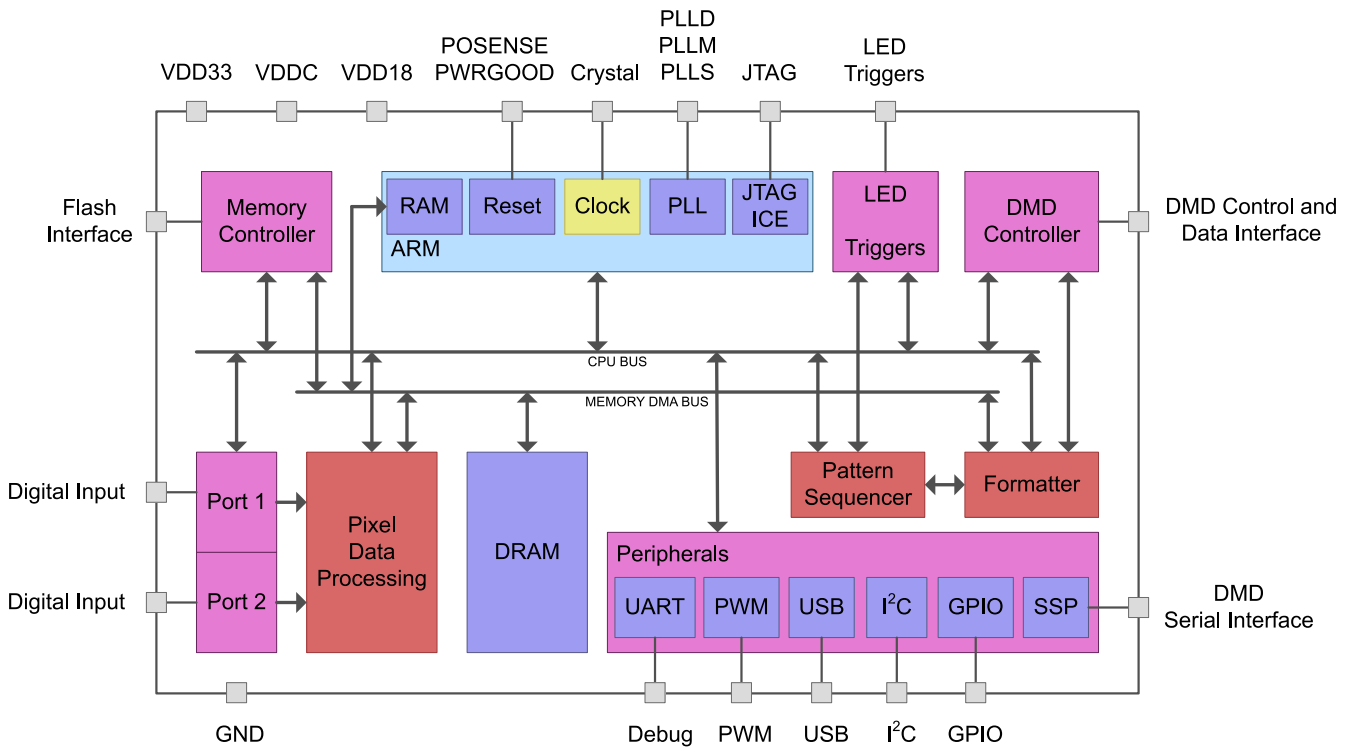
VDD33 VDDC VDD18 POSENSE PWRGOOD Crystal PLLD PLLM PLLS JTAG LED Triggers

Flash Interface

Memory Controller

RAM Reset Clock PLL JTAG ICE

ARM

LED Triggers

DMD Controller

DMD Control and Data Interface

CPU BUS

MEMORY DMA BUS

Digital Input

Digital Input

Port 1

Port 2

Pixel Data Processing

DRAM

Pattern Sequencer

Formatter

Peripherals

UART PWM USB $I^2C$ GPIO SSP

DMD Serial Interface

GND

Debug PWM USB $I^2C$ GPIO